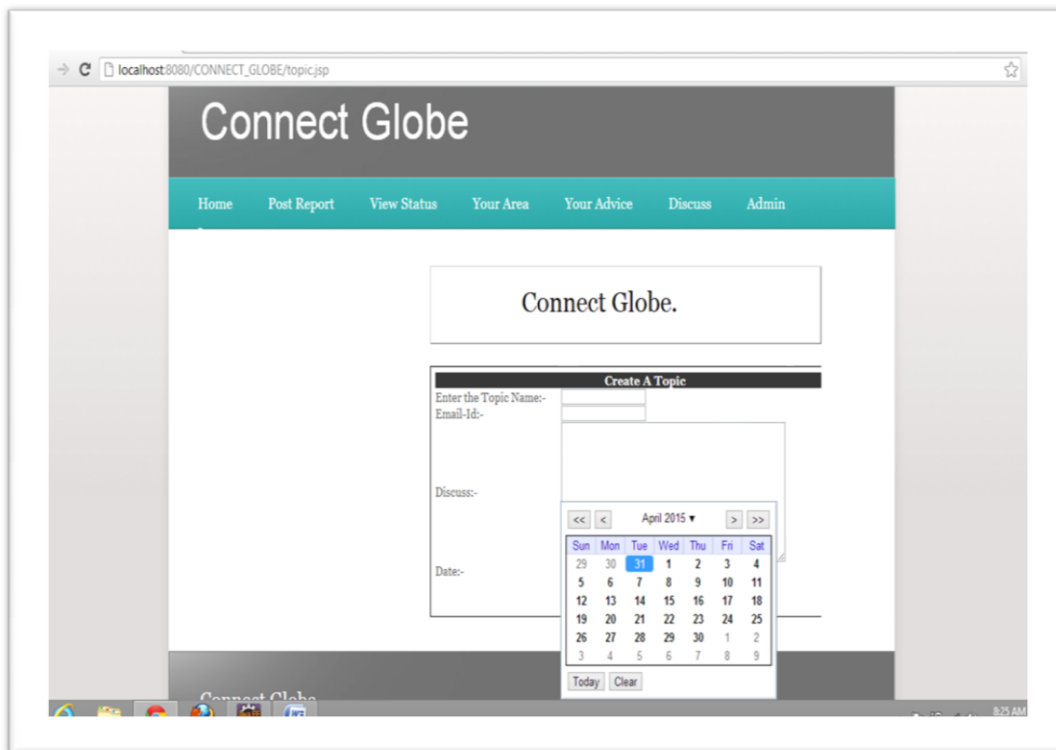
localhost:8080/CONNECT_GLOBE/topic.jsp

Connect Globe

Home Post Report View Status Your Area Your Advice Discuss Admin

Connect Globe.

Create A Topic

Enter the Topic Name:-

Email-Id:-

Discuss:-

Date:-

<< < April 2015 ▾ > >>

| Sun | Mon | Tue | Wed | Thu | Fri | Sat |
|---|---|---|---|---|---|---|
| 29 | 30 | 31 | 1 | 2 | 3 | 4 |
| 5 | 6 | 7 | 8 | 9 | 10 | 11 |
| 12 | 13 | 14 | 15 | 16 | 17 | 18 |
| 19 | 20 | 21 | 22 | 23 | 24 | 25 |
| 26 | 27 | 28 | 29 | 30 | 1 | 2 |
| 3 | 4 | 5 | 6 | 7 | 8 | 9 |

Today Clear

Connect Globe

8:25 AM